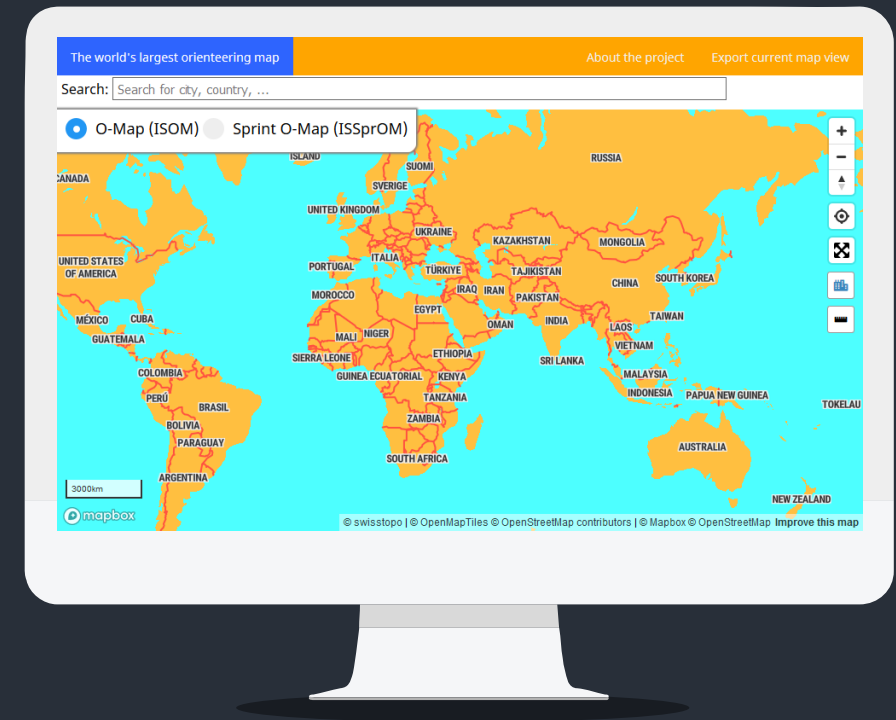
The world's largest orienteering map

About the project

Export current map view

Search: Search for city, country, ...

O-Map (ISOM)

Sprint O-Map (ISSprOM)

+

−

ISLAND
SUOMI
RUSSIA
CANADA
SVERIGE
UNITED KINGDOM
UKRAINE
KAZAKHSTAN
MONGOLIA
UNITED STATES OF AMERICA
PORTUGAL
ITALIA
TÜRKIYE
TAJIKISTAN
CHINA
SOUTH KOREA
MOROCCO
IRAQ
IRAN
PAKISTAN
EGYPT
OMAN
INDIA
TAIWAN
MÉXICO
CUBA
MALI
NIGER
GUATEMALA
LAOS
SIERRA LEONE
ETHIOPIA
SRI LANKA
VIETNAM
GUINEA ECUATORIAL
KENYA
COLOMBIA
MALAYSIA
PERÚ
BRASIL
TANZANIA
INDONESIA
PAPUA NEW GUINEA
TOKELAU
BOLIVIA
ZAMBIA
PARAGUAY
SOUTH AFRICA
AUSTRALIA
ARGENTINA
NEW ZEALAND

3000km

mapbox

© swisstopo | © OpenMapTiles © OpenStreetMap contributors | © Mapbox © OpenStreetMap Improve this map